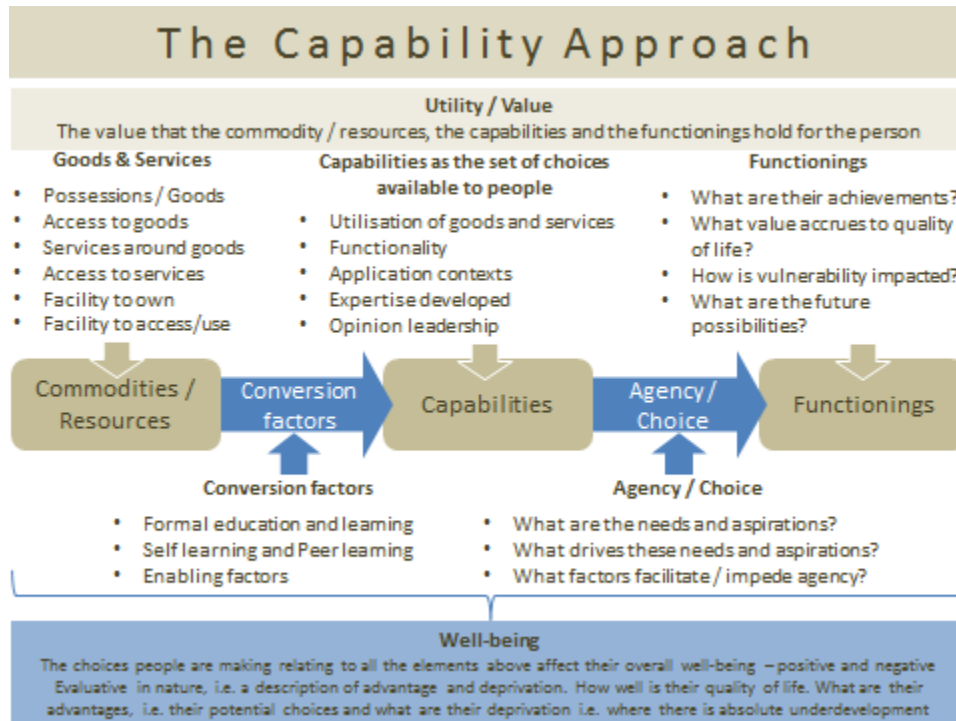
The Capability Approach

Utility / Value
The value that the commodity / resources, the capabilities and the functionings hold for the person

Goods & Services
- Possessions / Goods
- Access to goods
- Services around goods
- Access to services
- Facility to own
- Facility to access/use

Capabilities as the set of choices available to people
- Utilisation of goods and services
- Functionality
- Application contexts
- Expertise developed
- Opinion leadership

Functionings
- What are their achievements?
- What value accrues to quality of life?
- How is vulnerability impacted?
- What are the future possibilities?

Commodities / Resources

Conversion factors

Capabilities

Agency / Choice

Functionings

Conversion factors
- Formal education and learning
- Self learning and Peer learning
- Enabling factors

Agency / Choice
- What are the needs and aspirations?
- What drives these needs and aspirations?
- What factors facilitate / impede agency?

Well-being
The choices people are making relating to all the elements above affect their overall well-being – positive and negative Evaluative in nature, i.e. a description of advantage and deprivation. How well is their quality of life. What are their advantages, i.e. their potential choices and what are their deprivation i.e. where there is absolute underdevelopment